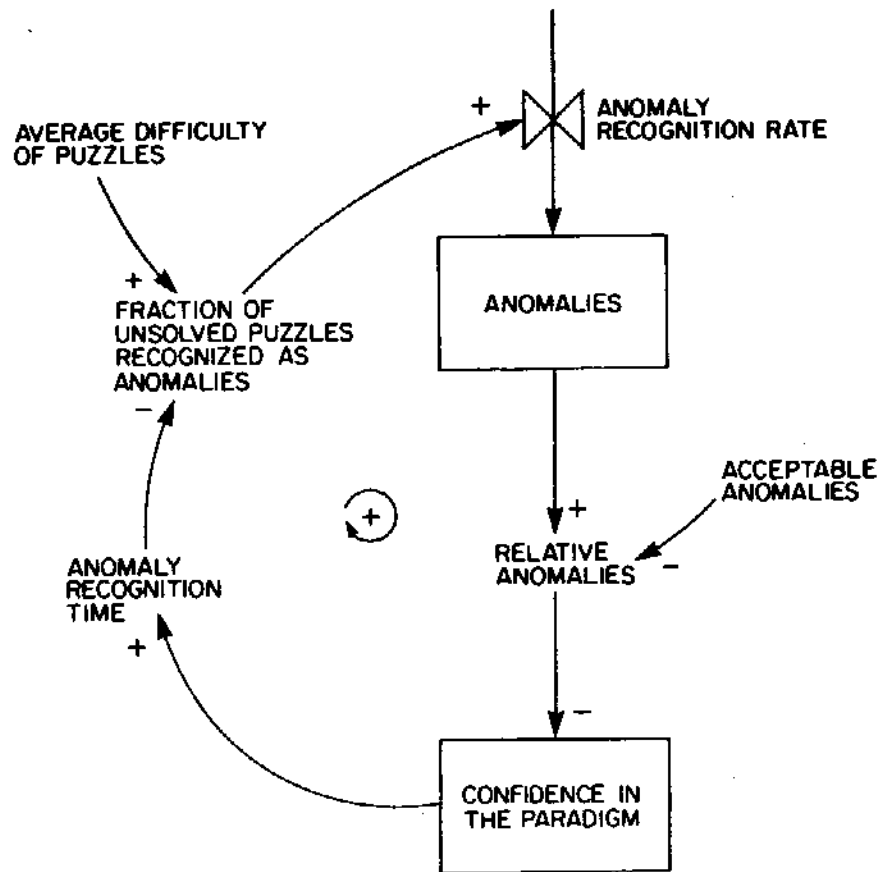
AVERAGE DIFFICULTY OF PUZZLES

+

ANOMALY RECOGNITION RATE

+

FRACTION OF UNSOLVED PUZZLES RECOGNIZED AS ANOMALIES

ANOMALIES

−

+

ACCEPTABLE ANOMALIES

ANOMALY RECOGNITION TIME

RELATIVE ANOMALIES

−

+

−

CONFIDENCE IN THE PARADIGM